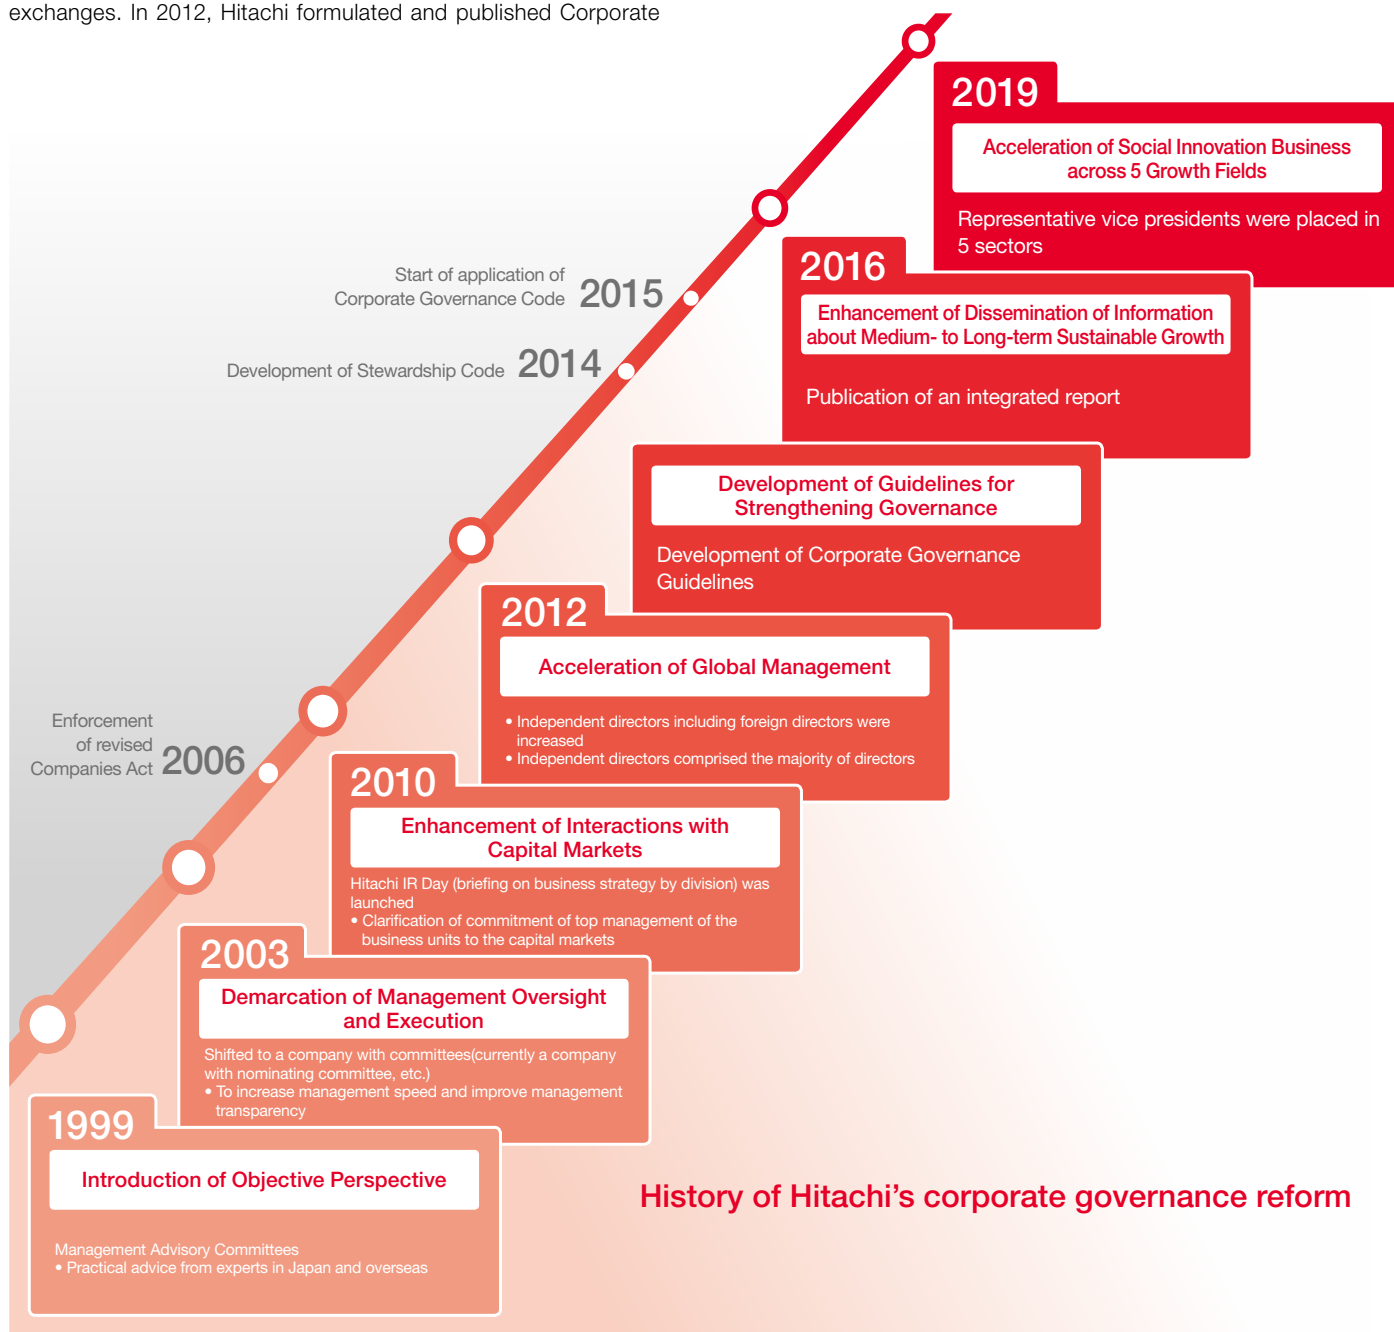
exchanges. In 2012, Hitachi formulated and published Corporate

2019
Acceleration of Social Innovation Business across 5 Growth Fields
Representative vice presidents were placed in 5 sectors

Start of application of Corporate Governance Code 2015

2016
Enhancement of Dissemination of Information about Medium- to Long-term Sustainable Growth
Publication of an integrated report

Development of Stewardship Code 2014

Development of Guidelines for Strengthening Governance
Development of Corporate Governance Guidelines

2012
Acceleration of Global Management
• Independent directors including foreign directors were increased
• Independent directors comprised the majority of directors

Enforcement of revised Companies Act 2006

2010
Enhancement of Interactions with Capital Markets
Hitachi IR Day (briefing on business strategy by division) was launched
• Clarification of commitment of top management of the business units to the capital markets

2003
Demarcation of Management Oversight and Execution
Shifted to a company with committees(currently a company with nominating committee, etc.)
• To increase management speed and improve management transparency

1999
Introduction of Objective Perspective
Management Advisory Committees
• Practical advice from experts in Japan and overseas

History of Hitachi’s corporate governance reform